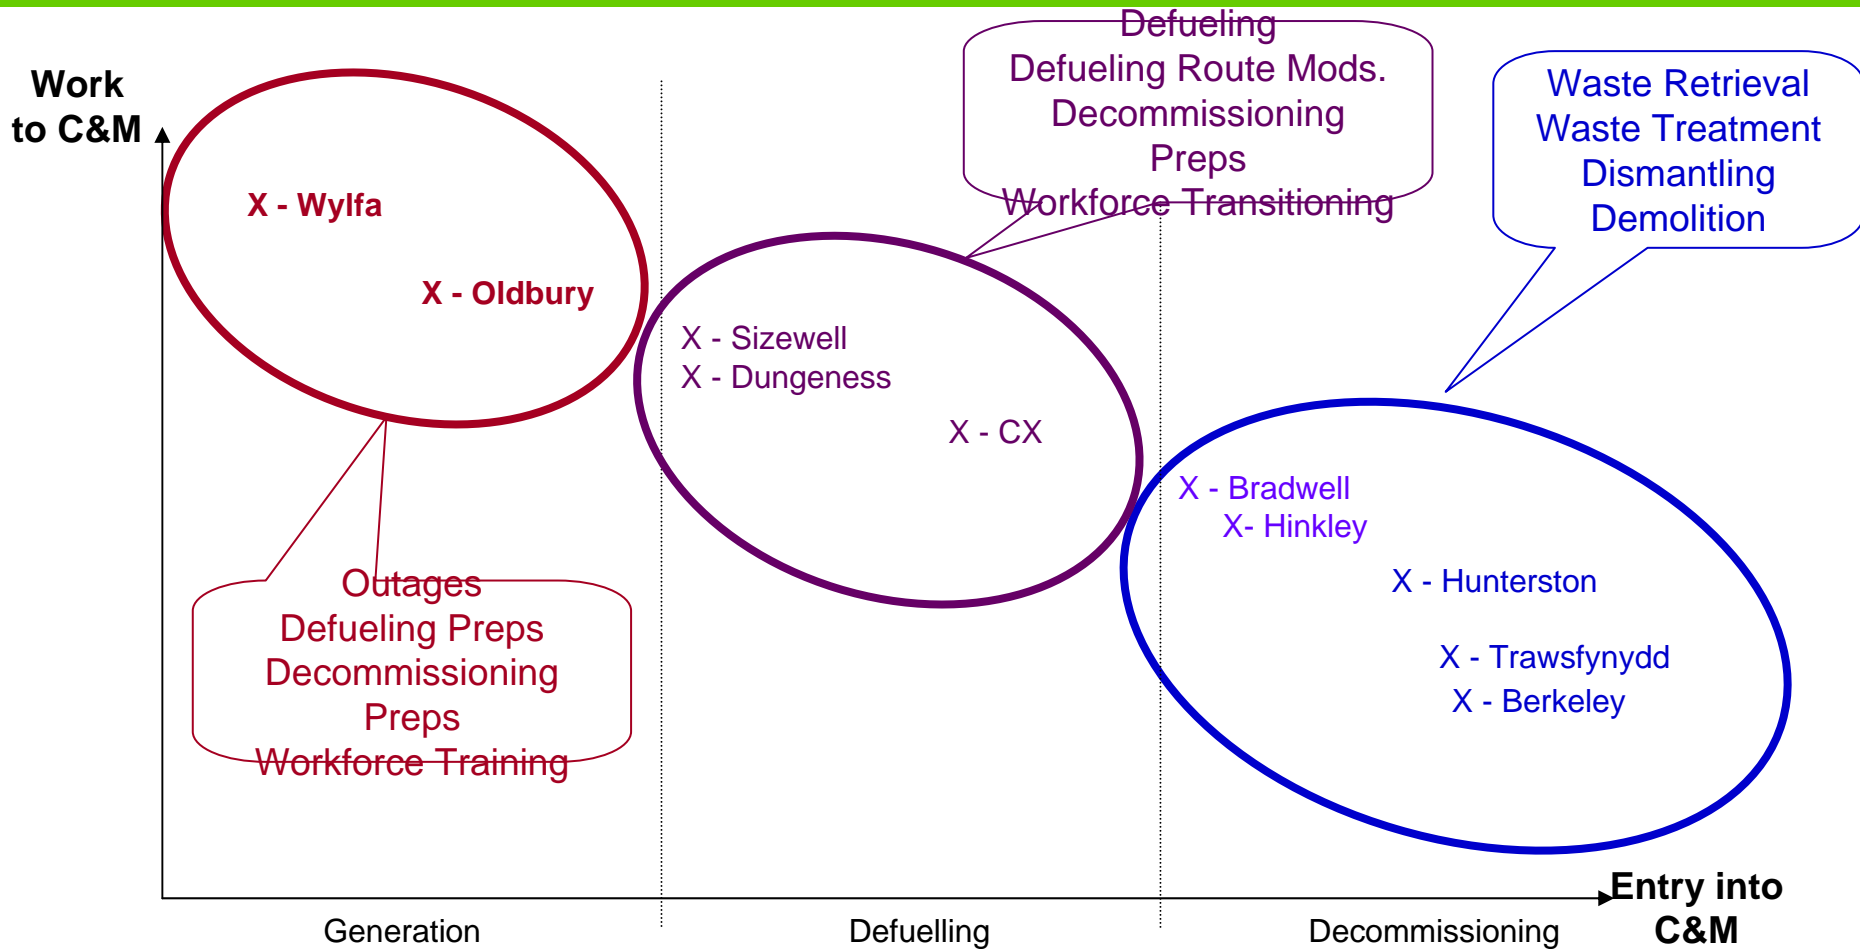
Work to C&M

X - Wylfa

X - Oldbury

Outages
Defueling Preps
Decommissioning Preps
Workforce Training

Defueling
Defueling Route Mods.
Decommissioning Preps
Workforce Transitioning

X - Sizewell
X - Dungeness

X - CX

Waste Retrieval
Waste Treatment
Dismantling
Demolition

X - Bradwell
X- Hinkley

X - Hunterston

X - Trawsfynydd
X - Berkeley

Entry into C&M

Generation

Defuelling

Decommissioning